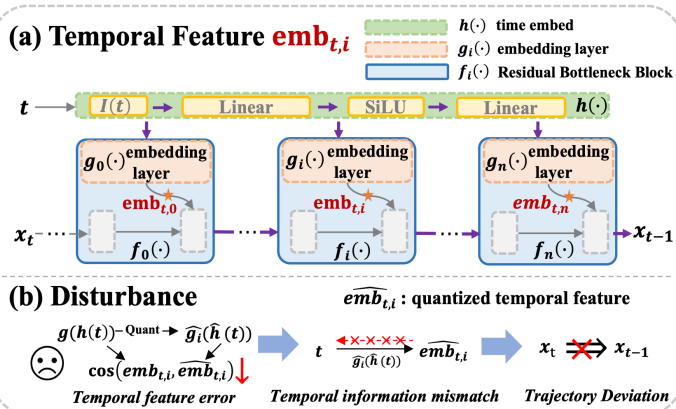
(a) Temporal Feature $\mathbf{emb}_{t,i}$

$h(\cdot)$ time embed

$g_i(\cdot)$ embedding layer

$f_i(\cdot)$ Residual Bottleneck Block

$t$ $I(t)$ Linear SiLU Linear $h(\cdot)$

$g_0(\cdot)$ embedding layer

$\mathbf{emb}_{t,0}$

$x_t$

$f_0(\cdot)$

$g_i(\cdot)$ embedding layer

$\mathbf{emb}_{t,i}$

$f_i(\cdot)$

$g_n(\cdot)$ embedding layer

$\mathbf{emb}_{t,n}$

$f_n(\cdot)$

$x_{t-1}$

(b) Disturbance

$\widehat{emb_{t,i}}$ : quantized temporal feature

$g(h(t))$ Quant $\widehat{g_i}(\widehat{h}(t))$

$\cos(emb_{t,i}, \widehat{emb}_{t,i})$

Temporal feature error

$t$ $\widehat{g_i}(\widehat{h}(t))$ $\widehat{emb_{t,i}}$

Temporal information mismatch

$x_t$ $x_{t-1}$

Trajectory Deviation